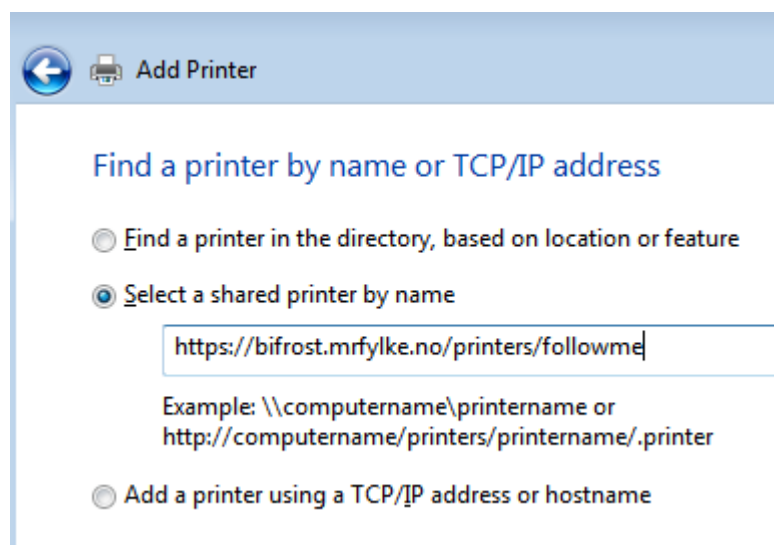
Add Printer

Find a printer by name or TCP/IP address

Find a printer in the directory, based on location or feature

Select a shared printer by name

https://bifrost.mrfylke.no/printers/followme

Example: \\computername\printername or http://computername/printers/printername/.printer

Add a printer using a TCP/IP address or hostname